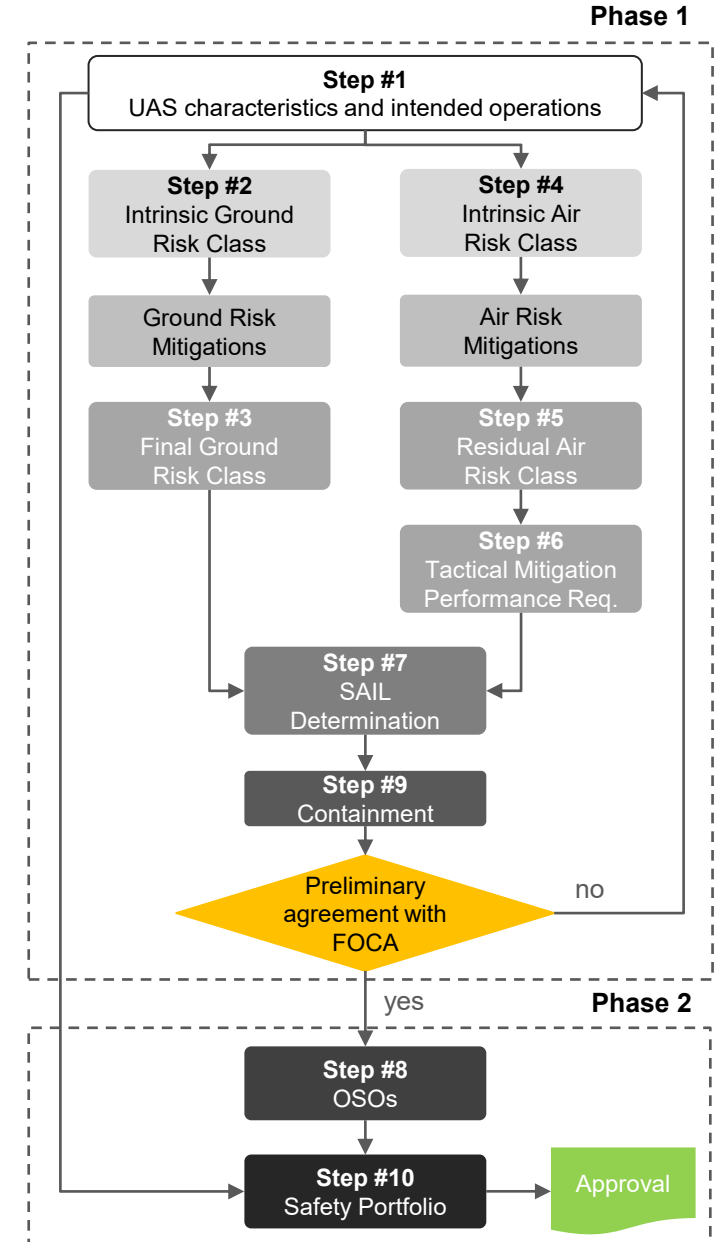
Phase 1

Step #1
UAS characteristics and intended operations

Step #2
Intrinsic Ground Risk Class

Ground Risk Mitigations

Step #3
Final Ground Risk Class

Step #4
Intrinsic Air Risk Class

Air Risk Mitigations

Step #5
Residual Air Risk Class

Step #6
Tactical Mitigation Performance Req.

Step #7
SAIL Determination

Step #9
Containment

Preliminary agreement with FOCA

no

yes

Phase 2

Step #8
OSOs

Step #10
Safety Portfolio

Approval